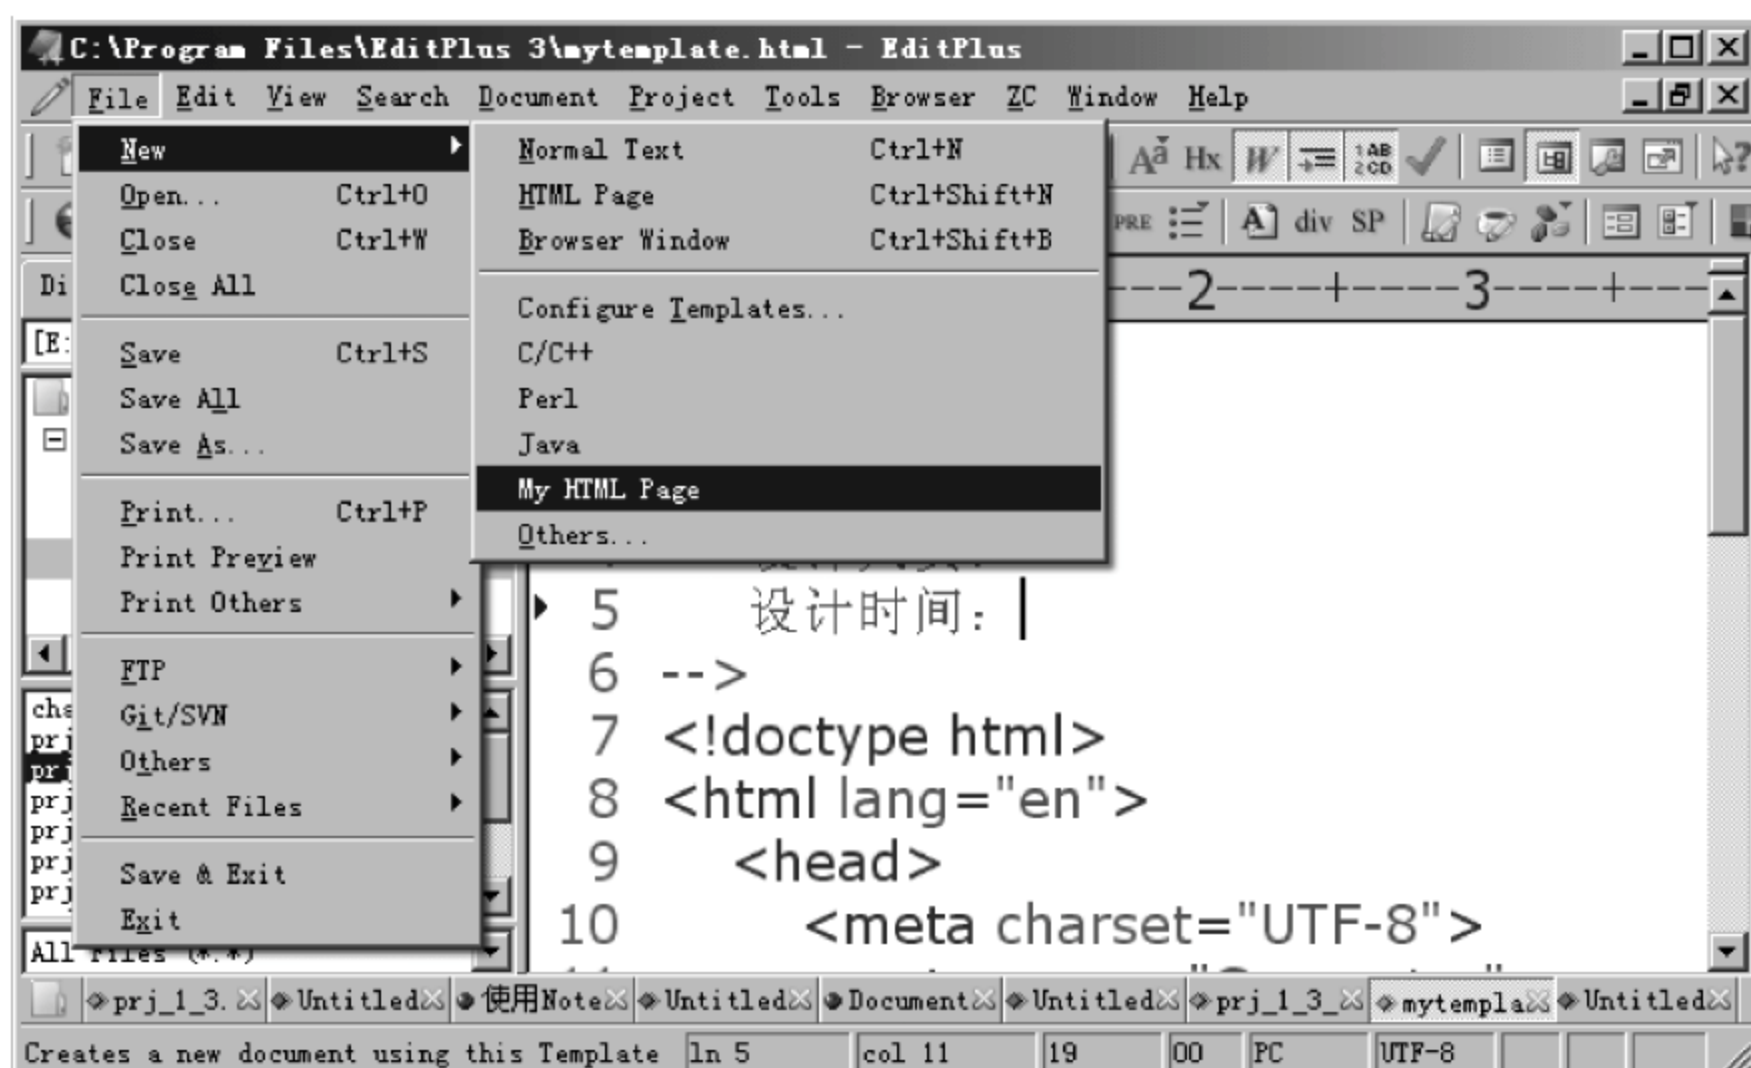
C:\Program Files\EditPlus 3\mytemplate.html - EditPlus

File Edit View Search Document Project Tools Browser ZC Window Help

New
Open... Ctrl+O
Close Ctrl+W
Close All
Save Ctrl+S
Save All
Save As...
Print... Ctrl+P
Print Preview
Print Others
FTP
Git/SVN
Others
Recent Files
Save & Exit
Exit

Normal Text Ctrl+N
HTML Page Ctrl+Shift+N
Browser Window Ctrl+Shift+B
Configure Templates...
C/C++
Perl
Java
My HTML Page
Others...

Aä Hx W div SP

Di
[E:
chs
prj
prj
prj
prj
prj
prj
All Files (*.*)

---2----+----3----+---

5 设计时间：
6 -->
7 <!doctype html>
8 <html lang="en">
9 <head>
10 <meta charset="UTF-8">

prj_1_3. Untitled 使用Note Untitled Document Untitled prj_1_3_ mytempla Untitled

Creates a new document using this Template | ln 5 | col 11 | 19 | 00 | PC | UTF-8